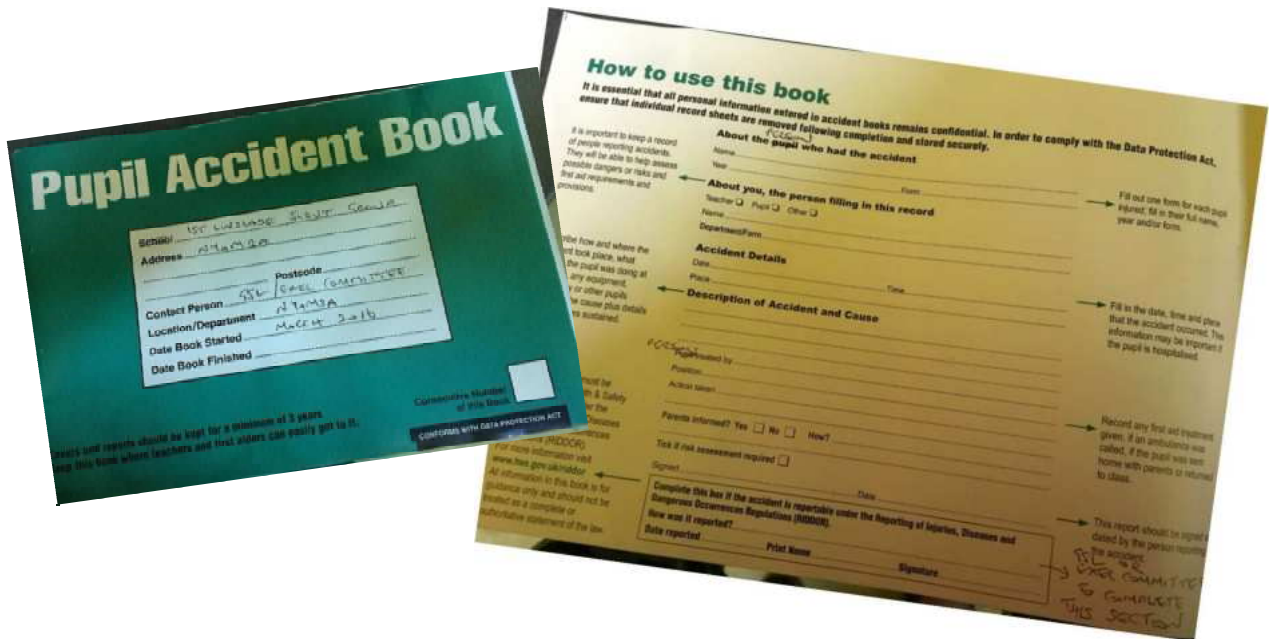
Pupil Accident Book

School 1st Lukingase Sheut Sewia
Address Nyamza
Contact Person SSE Postcode
Location/Department Parl Committee Nyamza
Date Book Started March 2016
Date Book Finished

Consecutive Number of this Book

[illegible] and reports should be kept for a minimum of 3 years
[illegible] this book where teachers and first aiders can easily get to it.

CONFORMS WITH DATA PROTECTION ACT

How to use this book

It is essential that all personal information entered in accident books remains confidential. In order to comply with the Data Protection Act, ensure that individual record sheets are removed following completion and stored securely.

It is important to keep a record of people reporting accidents. They will be able to help assess possible dangers or risks and first aid requirements and provisions.

About the pupil who had the accident
FOCSSL
Name
Year
Form

Fill out one form for each pupil injured; fill in their full name, year and/or form.

About you, the person filling in this record
Teacher ☐ Pupil ☐ Other ☐
Name
Department/Form

Accident Details
Date
Place
Time

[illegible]ibe how and where the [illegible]t took place, what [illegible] the pupil was doing at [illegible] any equipment, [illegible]y or other pupils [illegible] cause plus details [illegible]s sustained.

Description of Accident and Cause

Fill in the date, time and place that the accident occurred. This information may be important if the pupil is hospitalised.

FOCSSL
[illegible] by
Position
Action taken

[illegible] be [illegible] & Safety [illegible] the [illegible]

Parents informed? Yes ☐ No ☐ How?

Tick if risk assessment required ☐

Signed
Date

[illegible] (RIDDOR). For more information visit www.hse.gov.uk/riddor
All information in this book is for guidance only and should not be treated as a complete or authoritative statement of the law.

Record any first aid treatment given, if an ambulance was called, if the pupil was sent home with parents or returned to class.

Complete this box if the accident is reportable under the Reporting of Injuries, Diseases and Dangerous Occurrences Regulations (RIDDOR).
How was it reported?
Date reported
Print Name
Signature

This report should be signed & dated by the person reporting the accident.

SSE or Parl Committee to complete this section